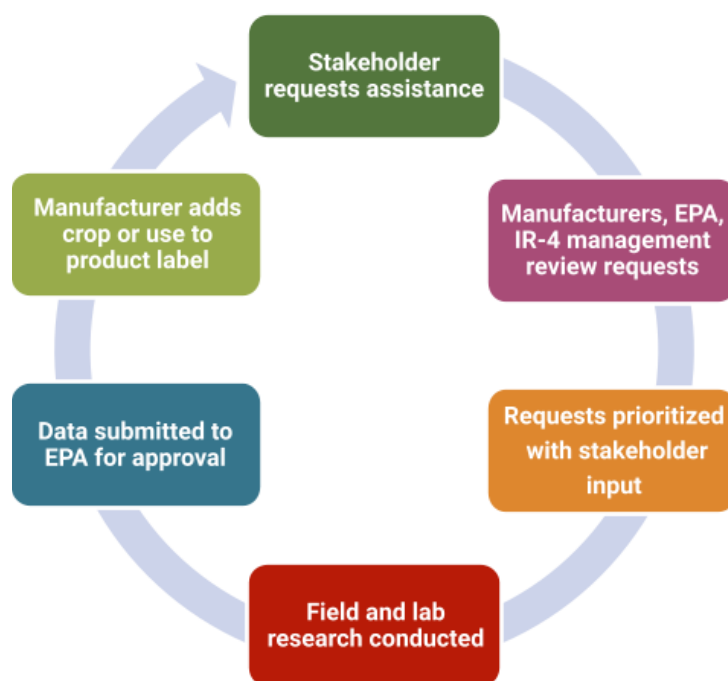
Stakeholder requests assistance

Manufacturers, EPA, IR-4 management review requests

Requests prioritized with stakeholder input

Field and lab research conducted

Data submitted to EPA for approval

Manufacturer adds crop or use to product label